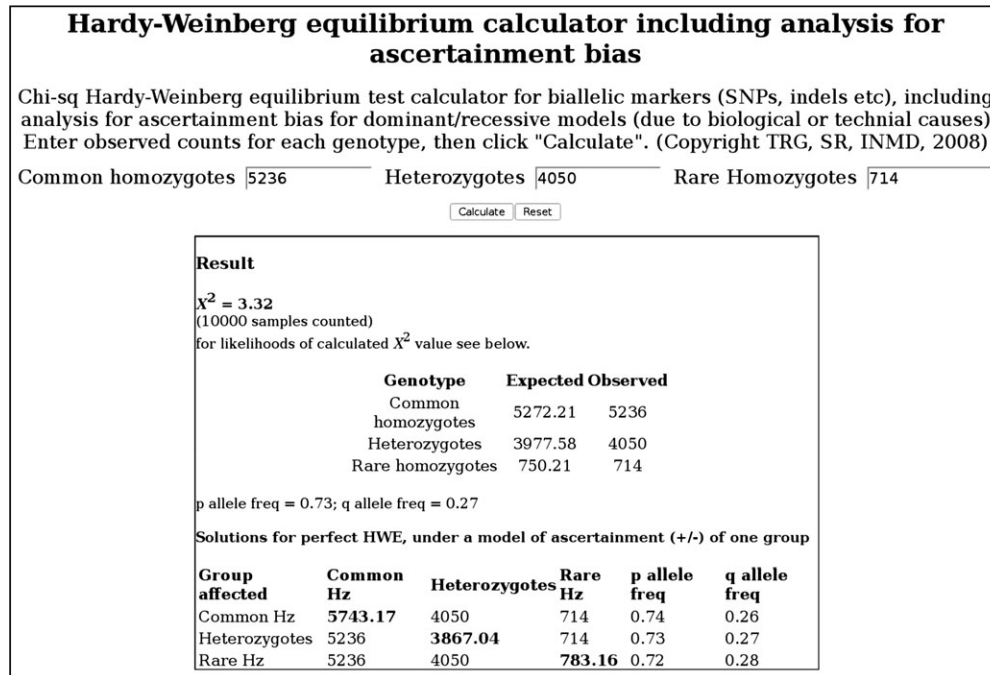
Hardy-Weinberg equilibrium calculator including analysis for ascertainment bias

Chi-sq Hardy-Weinberg equilibrium test calculator for biallelic markers (SNPs, indels etc), including analysis for ascertainment bias for dominant/recessive models (due to biological or technial causes) Enter observed counts for each genotype, then click "Calculate". (Copyright TRG, SR, INMD, 2008)

Common homozygotes 5236 Heterozygotes 4050 Rare Homozygotes 714

Calculate Reset

Result

$X^2$ = 3.32
(10000 samples counted)
for likelihoods of calculated $X^2$ value see below.

| Genotype | Expected | Observed |
|---|---|---|
| Common homozygotes | 5272.21 | 5236 |
| Heterozygotes | 3977.58 | 4050 |
| Rare homozygotes | 750.21 | 714 |

p allele freq = 0.73; q allele freq = 0.27

Solutions for perfect HWE, under a model of ascertainment (+/-) of one group

| Group affected | Common Hz | Heterozygotes | Rare Hz | p allele freq | q allele freq |
|---|---|---|---|---|---|
| Common Hz | 5743.17 | 4050 | 714 | 0.74 | 0.26 |
| Heterozygotes | 5236 | 3867.04 | 714 | 0.73 | 0.27 |
| Rare Hz | 5236 | 4050 | 783.16 | 0.72 | 0.28 |